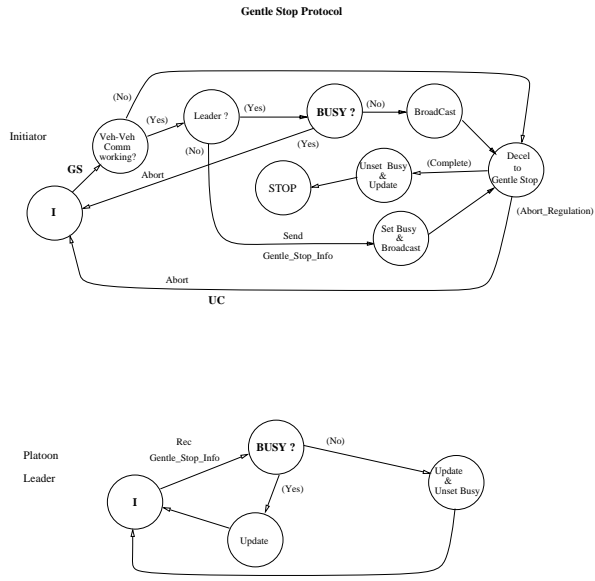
Gentle Stop Protocol

(No)

Initiator

(Yes)

Veh-Veh Comm working?

Leader ?

(Yes)

BUSY ?

(No)

BroadCast

(No)

(Yes)

GS

Abort

Unset Busy & Update

(Complete)

Decel to Gentle Stop

STOP

I

(Abort_Regulation)

Send

Set Busy & Broadcast

Gentle_Stop_Info

Abort

UC

Platoon

Leader

Rec

Gentle_Stop_Info

BUSY ?

(No)

Update & Unset Busy

(Yes)

I

Update